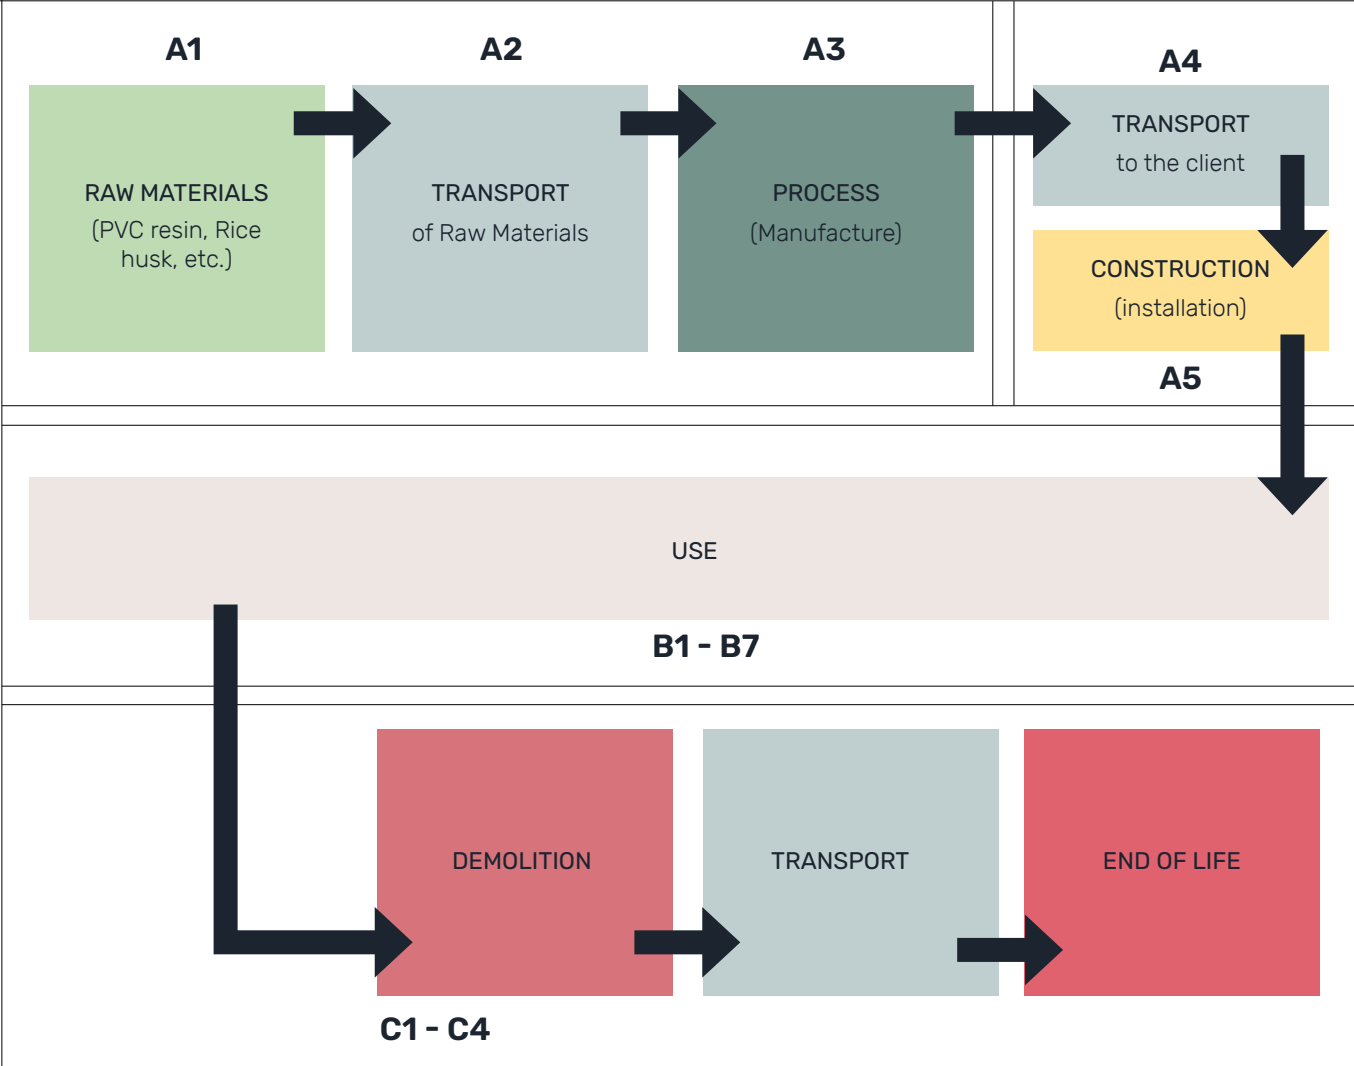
A1

RAW MATERIALS
(PVC resin, Rice husk, etc.)

A2

TRANSPORT
of Raw Materials

A3

PROCESS
(Manufacture)

A4

TRANSPORT
to the client

CONSTRUCTION
(installation)

A5

USE

B1 - B7

DEMOLITION

TRANSPORT

END OF LIFE

C1 - C4